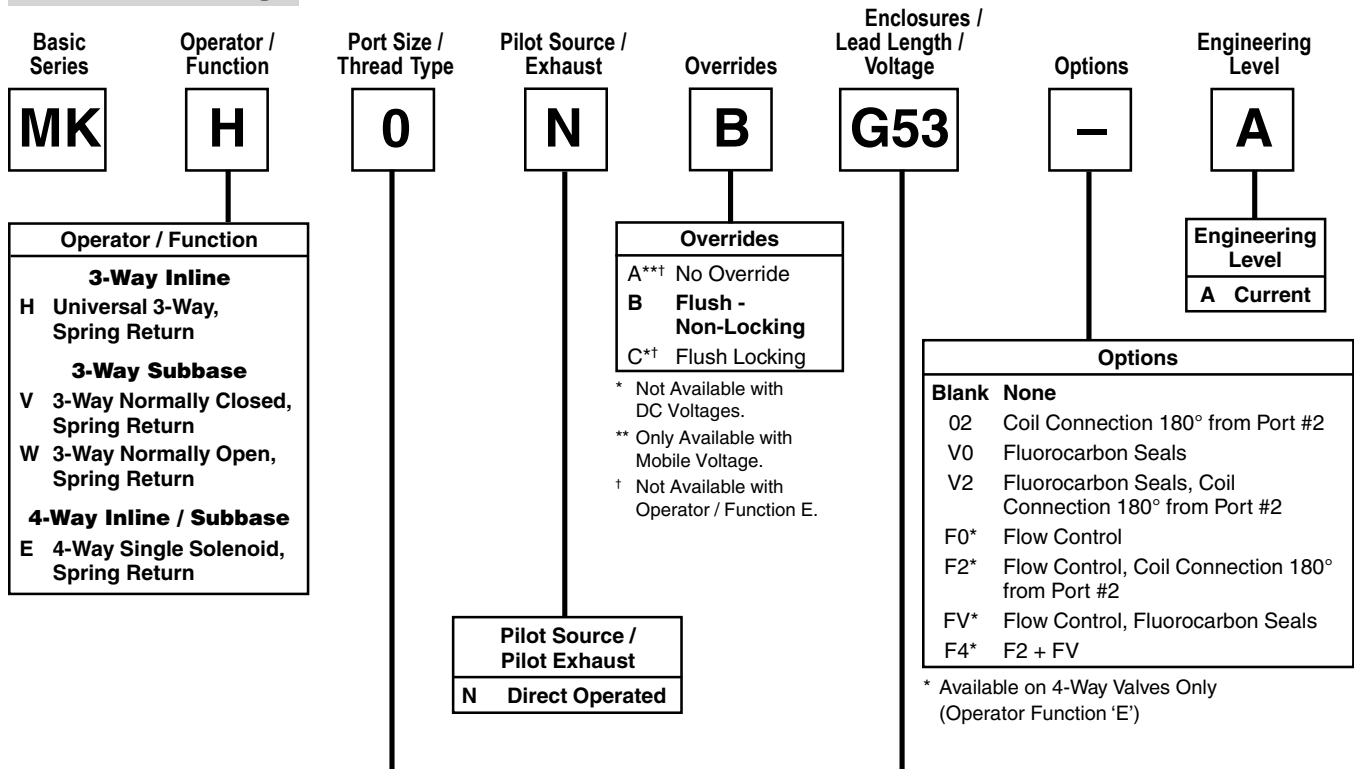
Basic Series

Operator / Function

Port Size / Thread Type

Pilot Source / Exhaust

Overrides

Enclosures / Lead Length / Voltage

Options

Engineering Level

MK

H

0

N

B

G53

–

A

| Operator / Function | |
|---|---|
| **3-Way Inline** | |
| H | Universal 3-Way, Spring Return |
| **3-Way Subbase** | |
| V | 3-Way Normally Closed, Spring Return |
| W | 3-Way Normally Open, Spring Return |
| **4-Way Inline / Subbase** | |
| E | 4-Way Single Solenoid, Spring Return |

| Overrides | |
|---|---|
| A**† | No Override |
| B | Flush - Non-Locking |
| C*† | Flush Locking |

* Not Available with DC Voltages.

** Only Available with Mobile Voltage.

† Not Available with Operator / Function E.

| Engineering Level | |
|---|---|
| A | Current |

| Options | |
|---|---|
| Blank | None |
| 02 | Coil Connection 180° from Port #2 |
| V0 | Fluorocarbon Seals |
| V2 | Fluorocarbon Seals, Coil Connection 180° from Port #2 |
| F0* | Flow Control |
| F2* | Flow Control, Coil Connection 180° from Port #2 |
| FV* | Flow Control, Fluorocarbon Seals |
| F4* | F2 + FV |

* Available on 4-Way Valves Only (Operator Function 'E')

| Pilot Source / Pilot Exhaust | |
|---|---|
| N | Direct Operated |